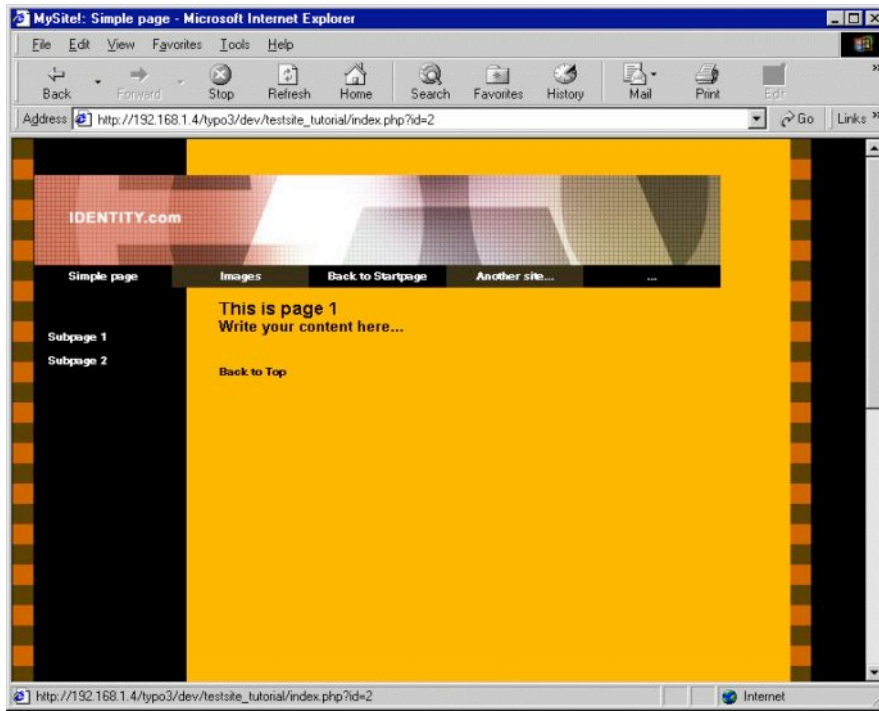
MySite!: Simple page - Microsoft Internet Explorer

File Edit View Favorites Tools Help

Back Forward Stop Refresh Home Search Favorites History Mail Print Edit

Address http://192.168.1.4/typo3/dev/testsite_tutorial/index.php?id=2 Go Links

IDENTITY.com

Simple page Images Back to Startpage Another site... ...

Subpage 1

Subpage 2

This is page 1
Write your content here...

Back to Top

http://192.168.1.4/typo3/dev/testsite_tutorial/index.php?id=2 Internet